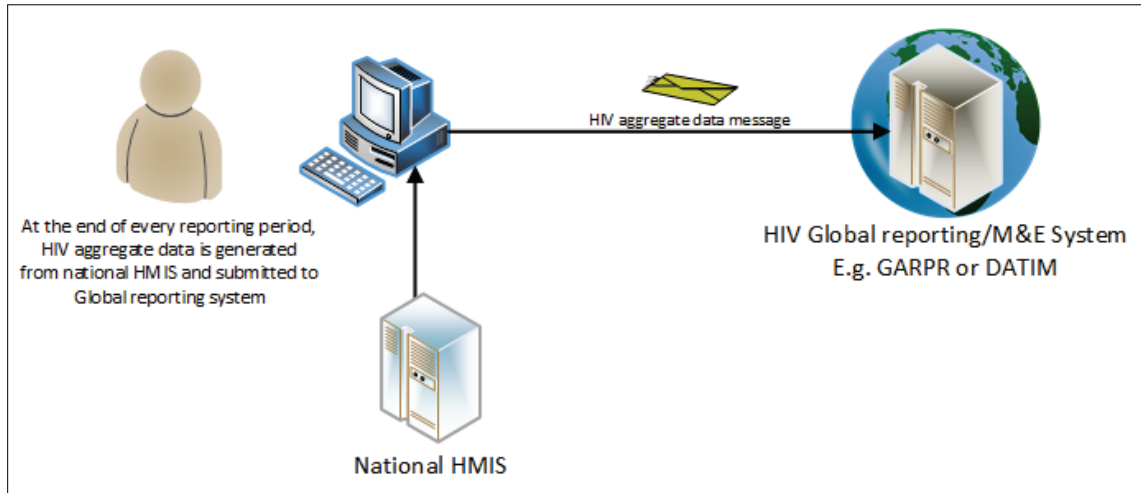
At the end of every reporting period, HIV aggregate data is generated from national HMIS and submitted to Global reporting system

HIV aggregate data message

HIV Global reporting/M&E System
E.g. GARPR or DATIM

National HMIS